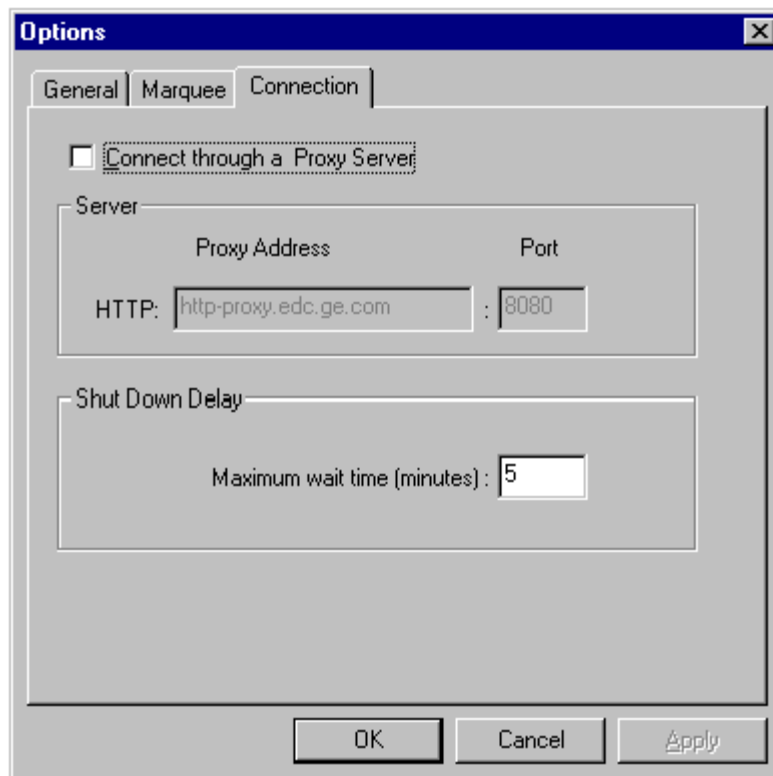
Options

General | Marquee | Connection

Connect through a  Proxy Server

Server

Proxy Address

Port

HTTP: http-proxy.edc.ge.com : 8080

Shut Down Delay

Maximum wait time (minutes) : 5

OK

Cancel

Apply